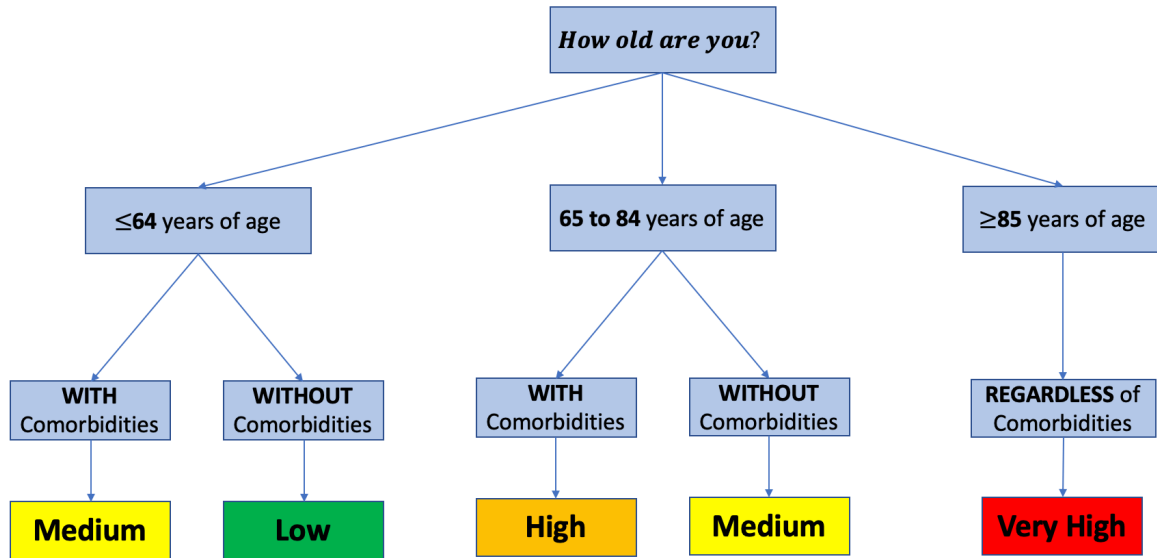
How old are you?

≤64 years of age

65 to 84 years of age

≥85 years of age

WITH Comorbidities

WITHOUT Comorbidities

WITH Comorbidities

WITHOUT Comorbidities

REGARDLESS of Comorbidities

Medium

Low

High

Medium

Very High